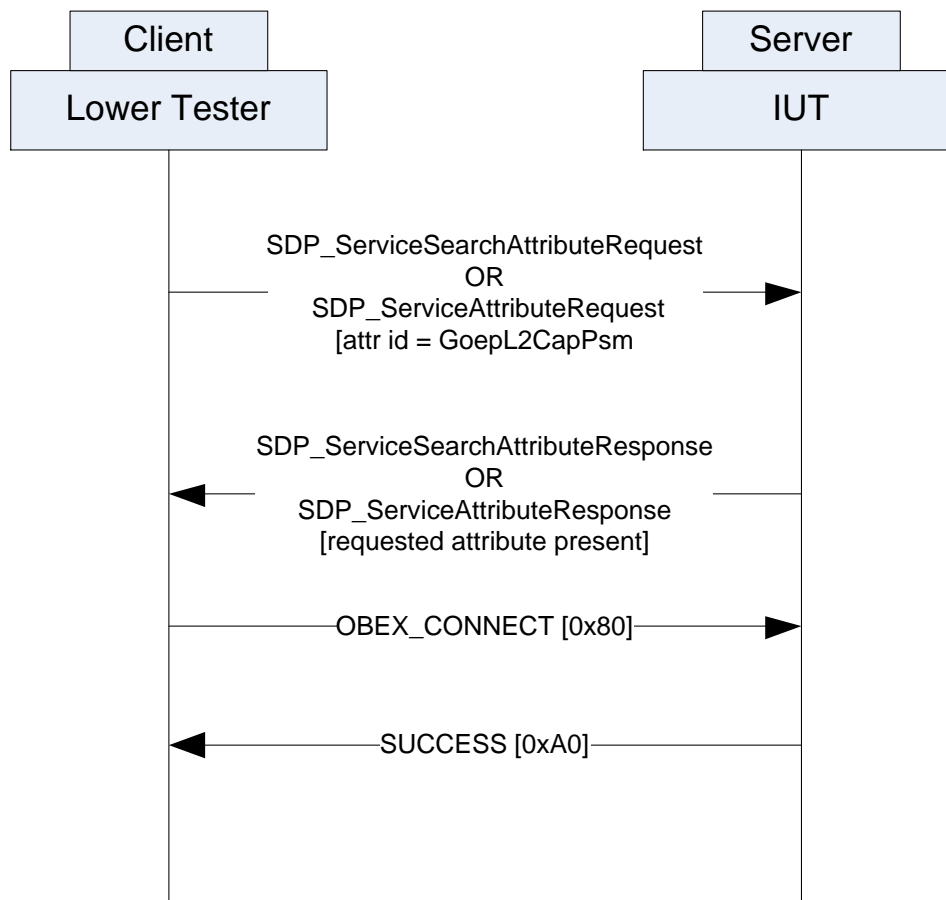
Client

Lower Tester

Server

IUT

SDP_ServiceSearchAttributeRequest
OR
SDP_ServiceAttributeRequest
[attr id = GoepL2CapPsm

SDP_ServiceSearchAttributeResponse
OR
SDP_ServiceAttributeResponse
[requested attribute present]

OBEX_CONNECT [0x80]

SUCCESS [0xA0]